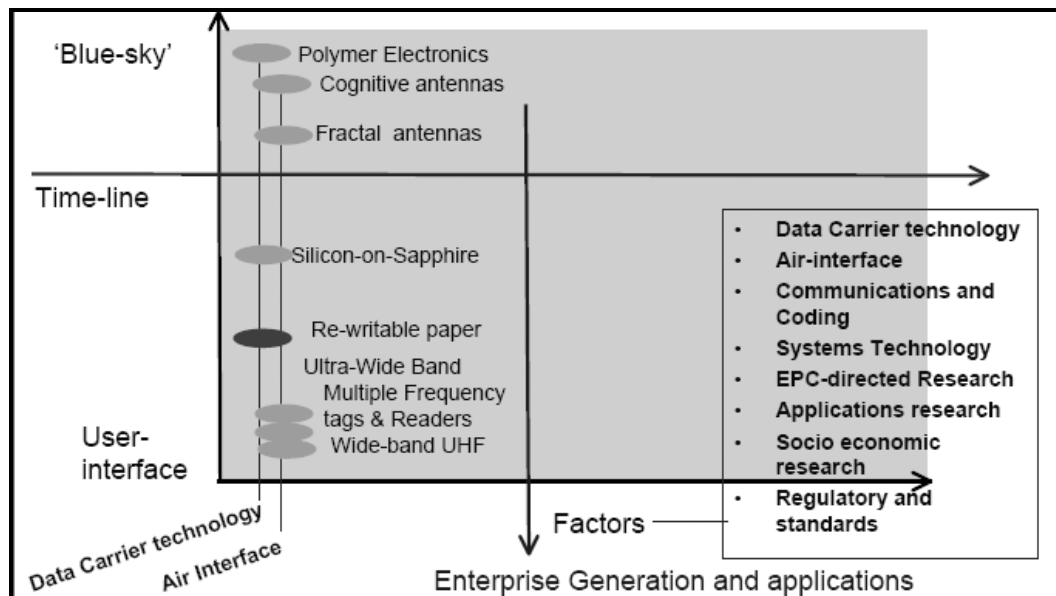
'Blue-sky'

Polymer Electronics

Cognitive antennas

Fractal antennas

Time-line

Silicon-on-Sapphire

Re-writable paper

Ultra-Wide Band

Multiple Frequency tags & Readers

Wide-band UHF

User-interface

- Data Carrier technology
- Air-interface
- Communications and Coding
- Systems Technology
- EPC-directed Research
- Applications research
- Socio economic research
- Regulatory and standards

Factors

Data Carrier technology

Air Interface

Enterprise Generation and applications